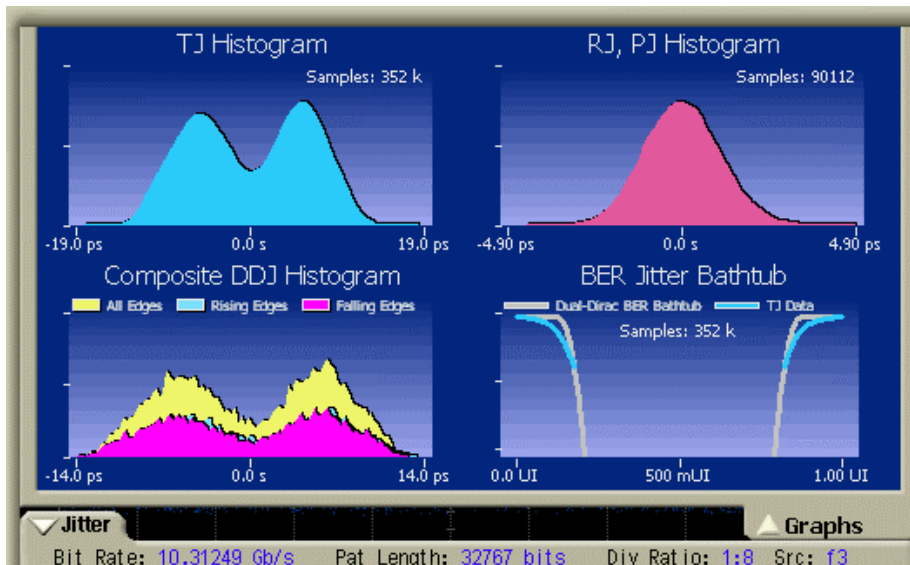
TJ Histogram

Samples: 352 k

-19.0 ps 0.0 s 19.0 ps

RJ, PJ Histogram

Samples: 90112

-4.90 ps 0.0 s 4.90 ps

Composite DDJ Histogram

All Edges Rising Edges Falling Edges

-14.0 ps 0.0 s 14.0 ps

BER Jitter Bathtub

Dual-Dirac BER Bathtub TJ Data

Samples: 352 k

0.0 UI 500 mUI 1.00 UI

Jitter

Graphs

Bit Rate: 10.31249 Gb/s Pat Length: 32767 bits Div Ratio: 1:8 Src: f3